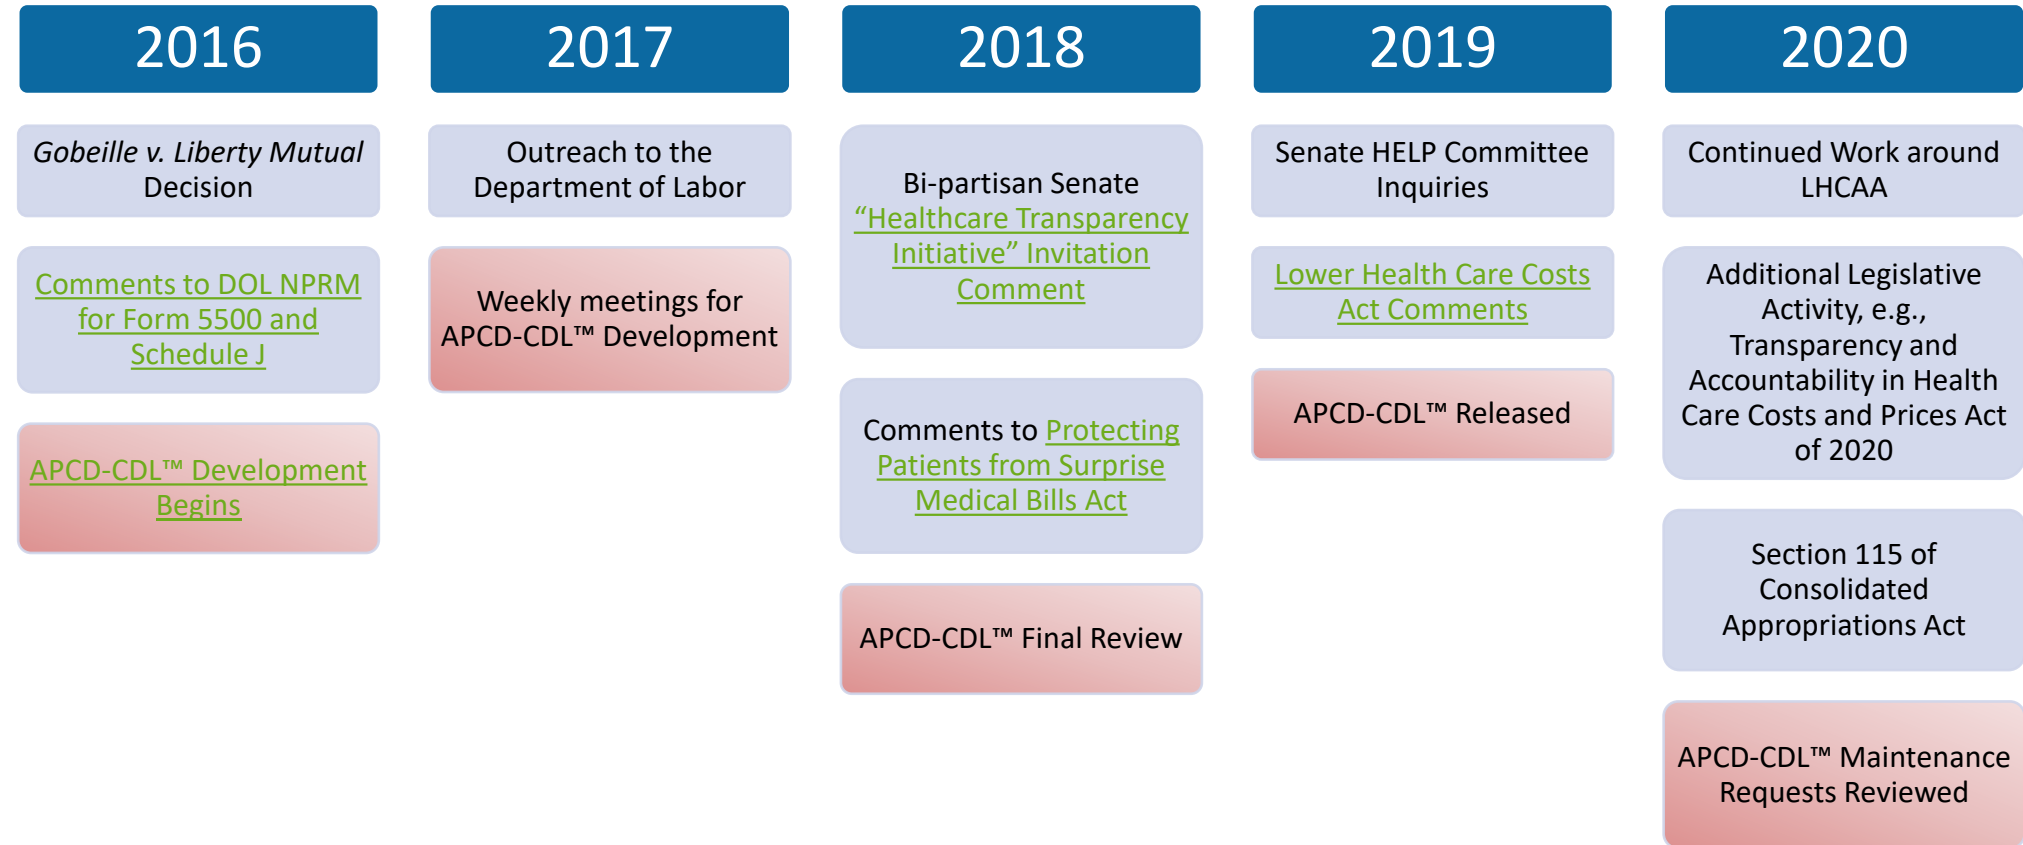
2016

Gobeille v. Liberty Mutual Decision

Comments to DOL NPRM for Form 5500 and Schedule J

APCD-CDL™ Development Begins

2017

Outreach to the Department of Labor

Weekly meetings for APCD-CDL™ Development

2018

Bi-partisan Senate “Healthcare Transparency Initiative” Invitation Comment

Comments to Protecting Patients from Surprise Medical Bills Act

APCD-CDL™ Final Review

2019

Senate HELP Committee Inquiries

Lower Health Care Costs Act Comments

APCD-CDL™ Released

2020

Continued Work around LHCAA

Additional Legislative Activity, e.g., Transparency and Accountability in Health Care Costs and Prices Act of 2020

Section 115 of Consolidated Appropriations Act

APCD-CDL™ Maintenance Requests Reviewed